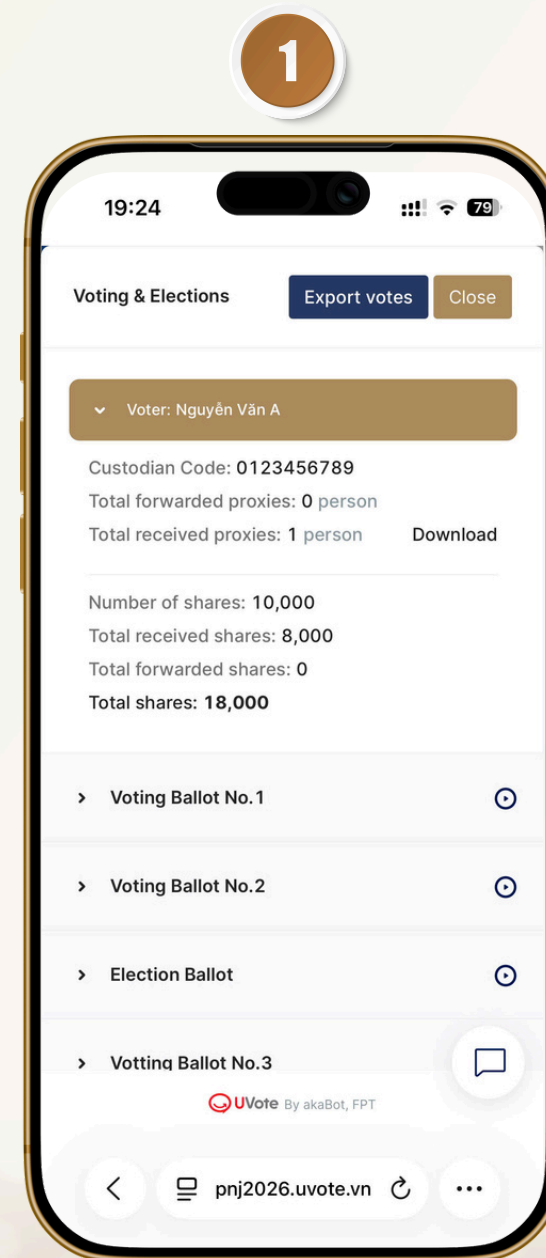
1

19:24

79

Voting & Elections

Export votes

Close

Voter: Nguyễn Văn A

Custodian Code: 0123456789

Total forwarded proxies: 0 person

Total received proxies: 1 person

Download

Number of shares: 10,000

Total received shares: 8,000

Total forwarded shares: 0

Total shares: 18,000

Voting Ballot No.1

Voting Ballot No.2

Election Ballot

Votting Ballot No.3

UVote By akaBot, FPT

pnj2026.uvote.vn